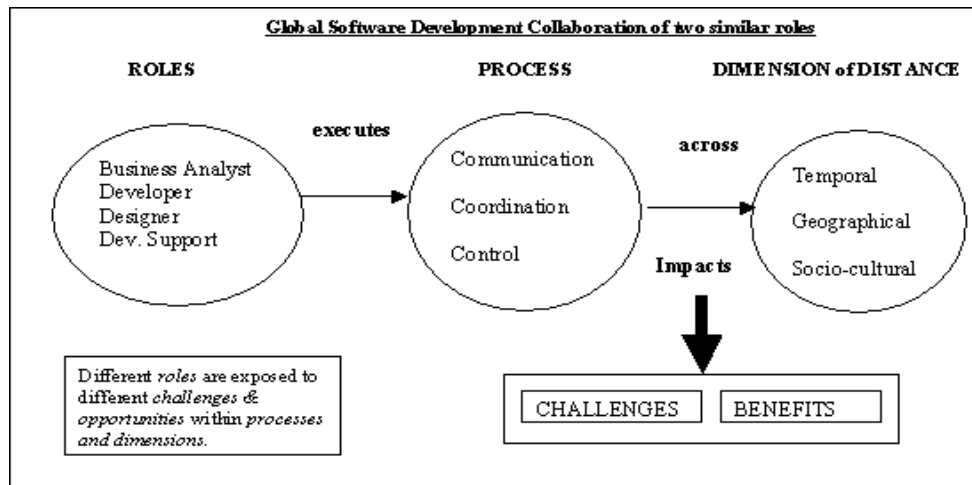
Global Software Development Collaboration of two similar roles

ROLES

PROCESS

DIMENSION of DISTANCE

executes

Business Analyst
Developer
Designer
Dev. Support

Communication

Coordination

Control

across

Temporal

Geographical

Socio-cultural

Impacts

Different *roles* are exposed to different *challenges & opportunities* within *processes and dimensions.*

CHALLENGES

BENEFITS